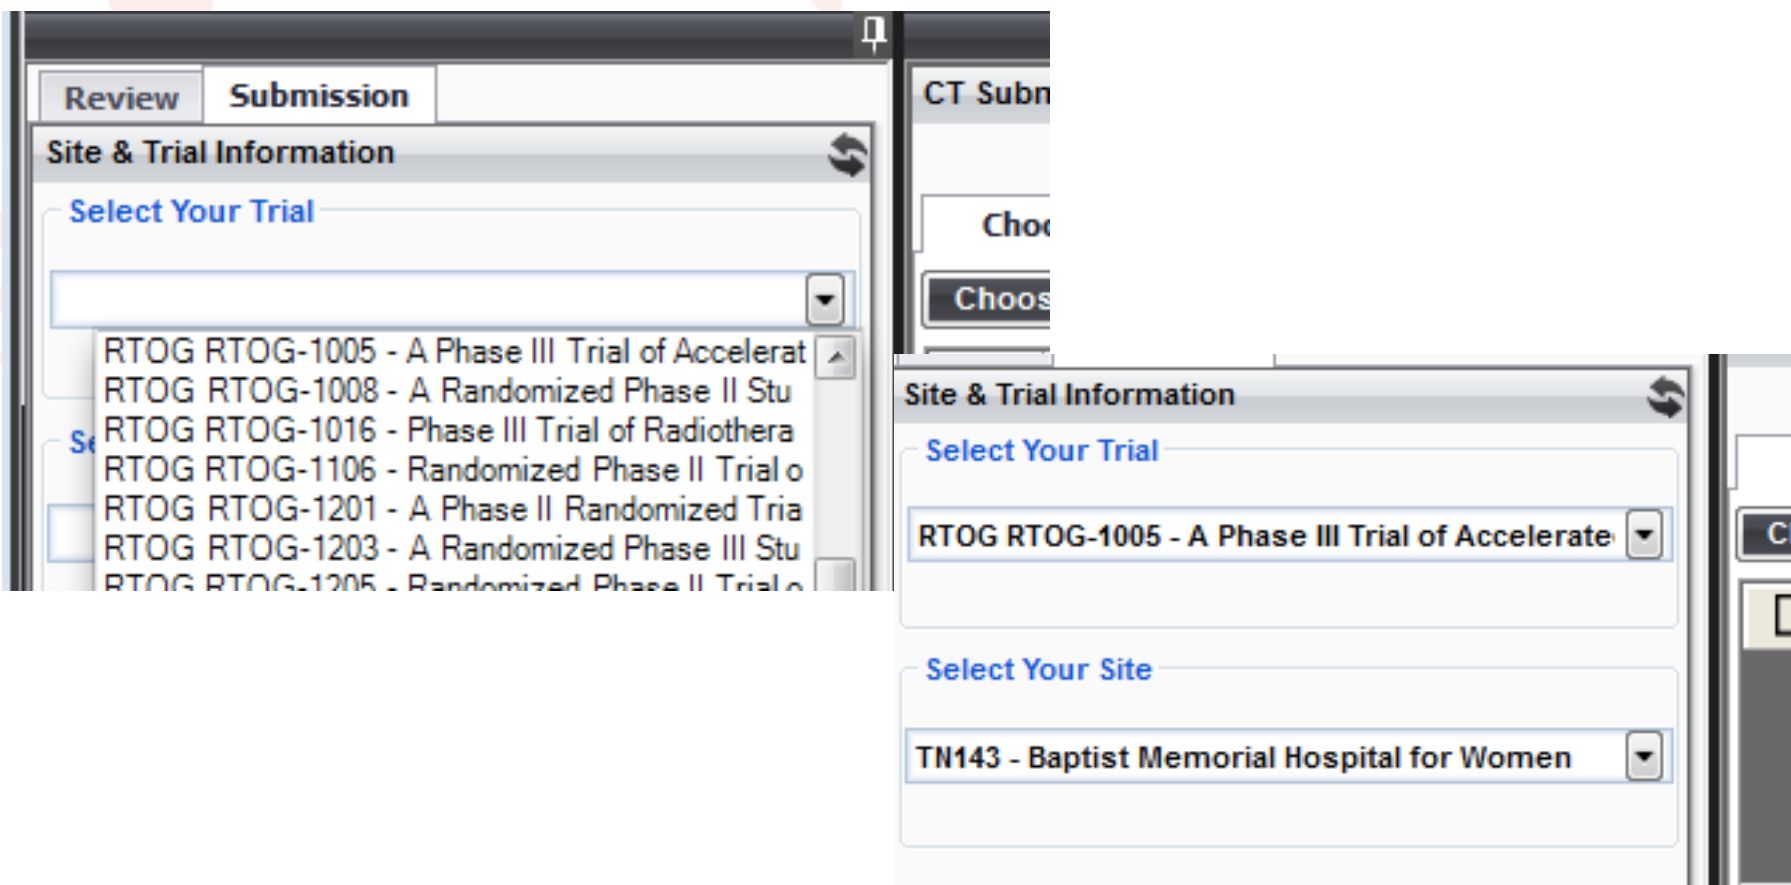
Review Submission

Site & Trial Information

Select Your Trial

RTOG RTOG-1005 - A Phase III Trial of Accelerat
RTOG RTOG-1008 - A Randomized Phase II Stu
RTOG RTOG-1016 - Phase III Trial of Radiothera
RTOG RTOG-1106 - Randomized Phase II Trial o
RTOG RTOG-1201 - A Phase II Randomized Tria
RTOG RTOG-1203 - A Randomized Phase III Stu
RTOG RTOG-1205 - Randomized Phase II Trial o

Se

CT Subn

Cho

Choos

Site & Trial Information

Select Your Trial

RTOG RTOG-1005 - A Phase III Trial of Accelerate

Select Your Site

TN143 - Baptist Memorial Hospital for Women

C